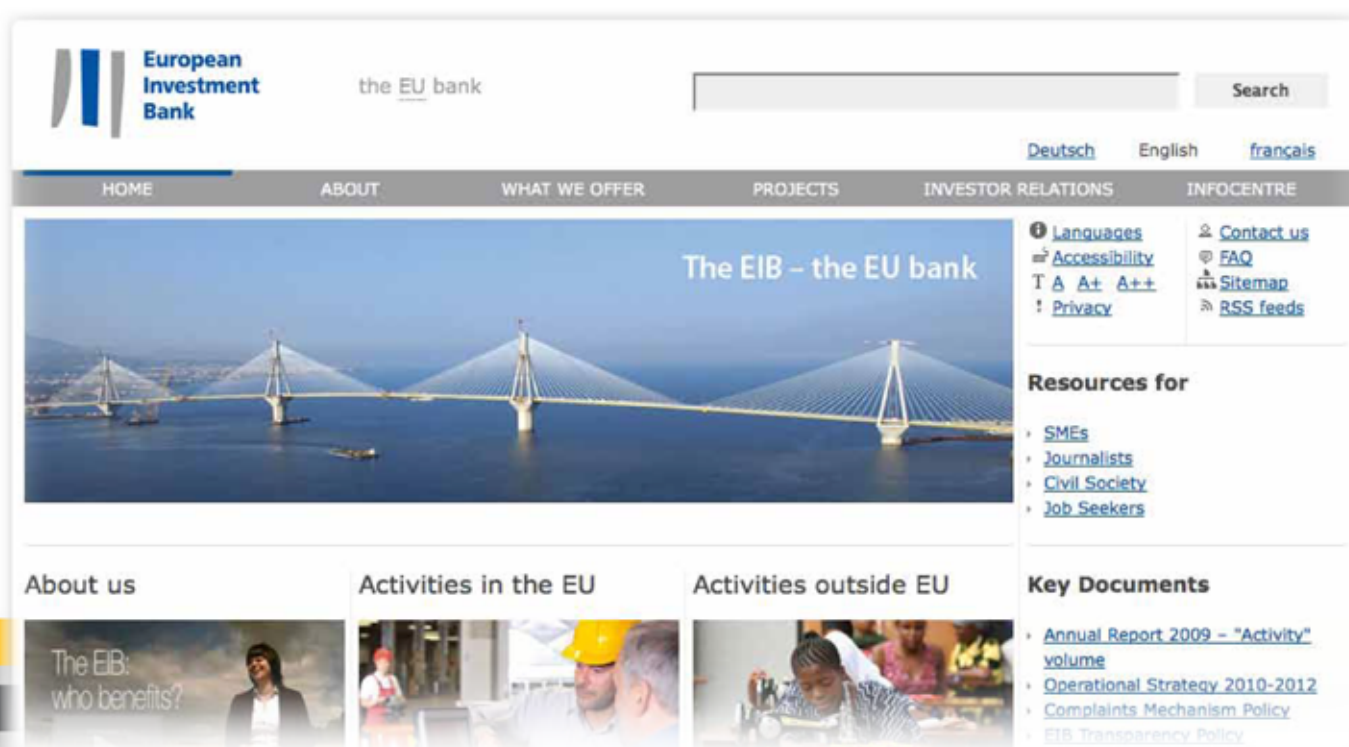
European Investment Bank

the EU bank

Search

Deutsch English français

HOME ABOUT WHAT WE OFFER PROJECTS INVESTOR RELATIONS INFOCENTRE

The EIB – the EU bank

Languages
Accessibility
T A A+ A++
Privacy

Contact us
FAQ
Sitemap
RSS feeds

Resources for

SMEs
Journalists
Civil Society
Job Seekers

About us

The EIB: who benefits?

Activities in the EU

Activities outside EU

Key Documents

Annual Report 2009 – "Activity" volume
Operational Strategy 2010-2012
Complaints Mechanism Policy
EIB Transparency Policy